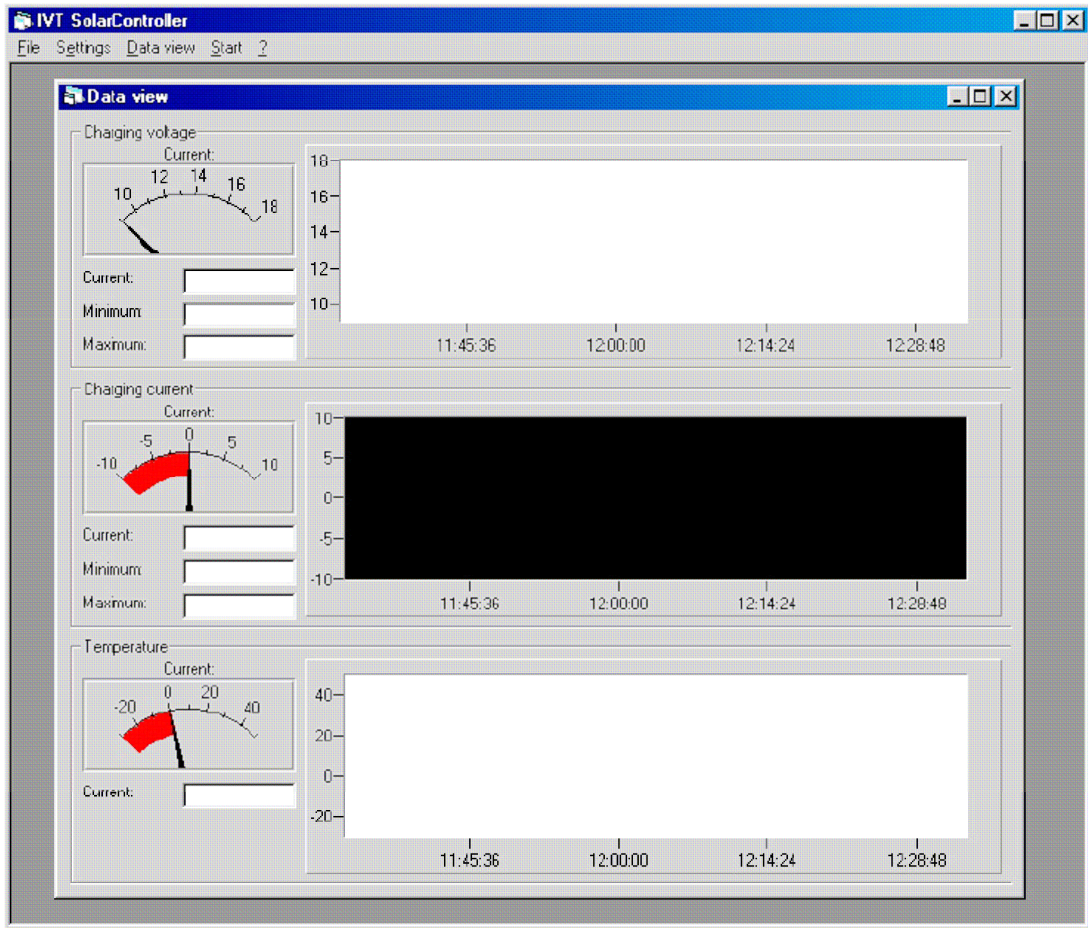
IVT SolarController

File Settings Data view Start ?

Data view

Charging voltage

Current:

10 12 14 16 18

Current:
Minimum:
Maxmum:

18
16
14
12
10

11:45:36 12:00:00 12:14:24 12:28:48

Charging current

Current:

-10 -5 0 5 10

Current:
Minimum:
Maximum:

10
5
0
-5
-10

11:45:36 12:00:00 12:14:24 12:28:48

Temperature

Current:

-20 0 20 40

Current:

40
20
0
-20

11:45:36 12:00:00 12:14:24 12:28:48